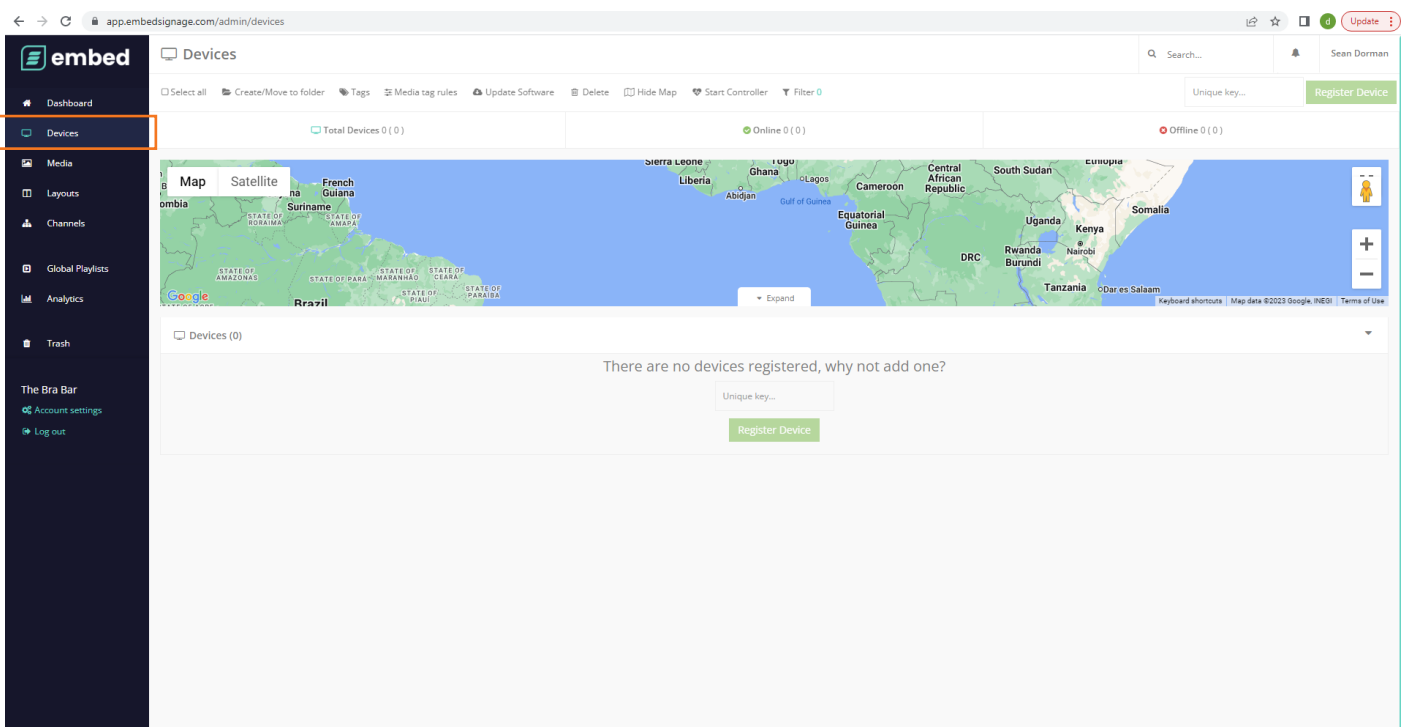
app.embedsignage.com/admin/devices

d Update

embed

Dashboard
Devices
Media
Layouts
Channels
Global Playlists
Analytics
Trash

The Bra Bar
Account settings
Log out

Devices

Search...

Sean Dorman

Select all  Create/Move to folder  Tags  Media tag rules  Update Software  Delete  Hide Map  Start Controller  Filter 0

Unique key...  Register Device

Total Devices 0 ( 0 )

Online 0 ( 0 )

Offline 0 ( 0 )

Map  Satellite

Sierra Leone  Togo  Liberia  Ghana  Lagos  Abidjan  Gulf of Guinea  Cameroon  Central African Republic  South Sudan  Ethiopia  Somalia  Equatorial Guinea  Uganda  Kenya  Nairobi  Rwanda  Burundi  DRC  Tanzania  Dar es Salaam  French Guiana  Suriname  ombia  STATE OF RORAIMA  STATE OF AMAPÁ  STATE OF AMAZONAS  STATE OF PARÁ  STATE OF MARANHÃO  STATE OF CEARÁ  STATE OF PIAUÍ  STATE OF PARAÍBA  Brazil

Google

Expand

Keyboard shortcuts | Map data ©2023 Google, INEGI | Terms of Use

Devices (0)

There are no devices registered, why not add one?

Unique key...

Register Device